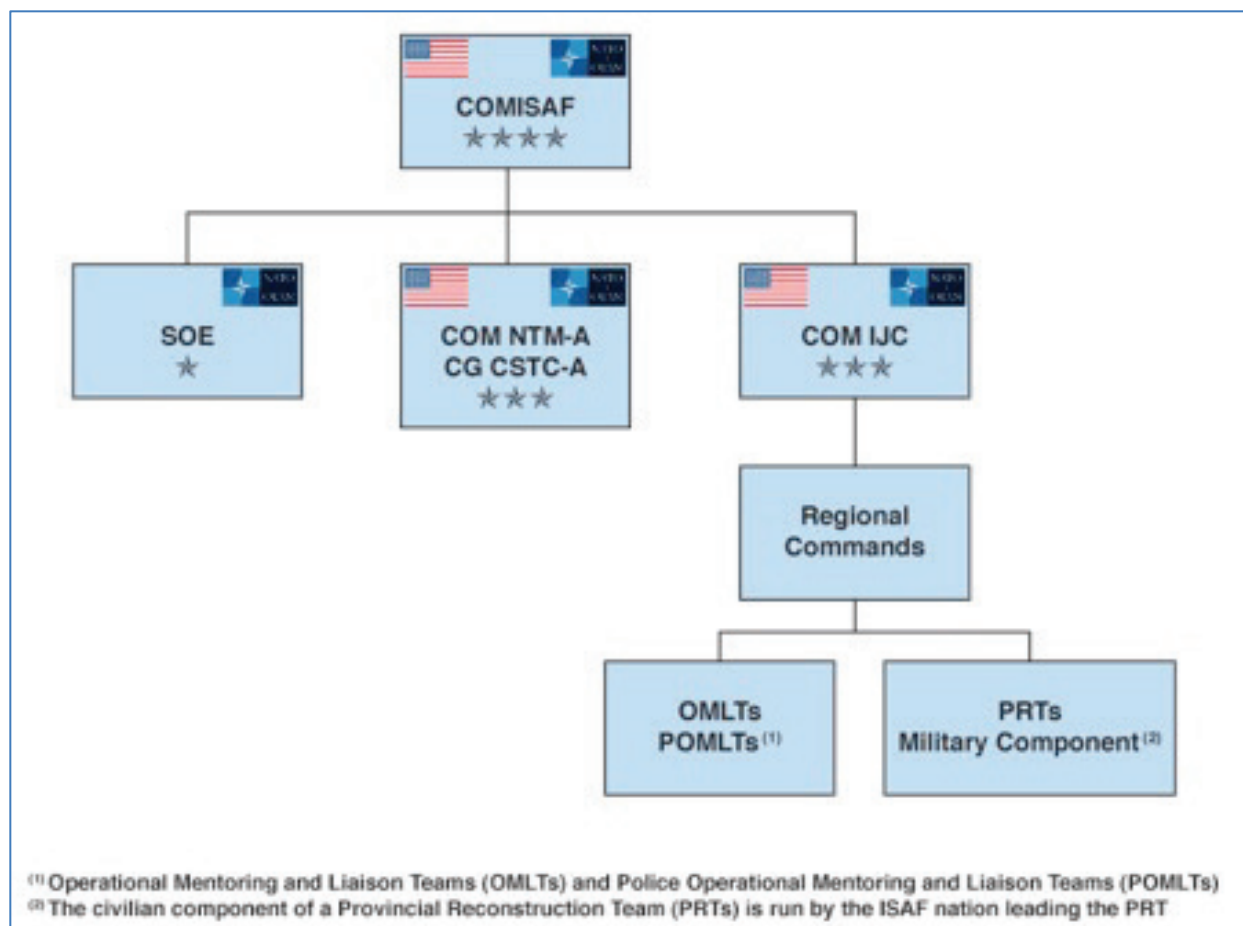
NATO OTAN

COMISAF
★★★★

NATO OTAN

SOE
★

NATO OTAN

COM NTM-A
CG CSTC-A
★★★

NATO OTAN

COM IJC
★★★

Regional Commands

OMLTs
POMLTs$^{(1)}$

PRTs
Military Component$^{(2)}$

$^{(1)}$ Operational Mentoring and Liaison Teams (OMLTs) and Police Operational Mentoring and Liaison Teams (POMLTs)
$^{(2)}$ The civilian component of a Provincial Reconstruction Team (PRTs) is run by the ISAF nation leading the PRT